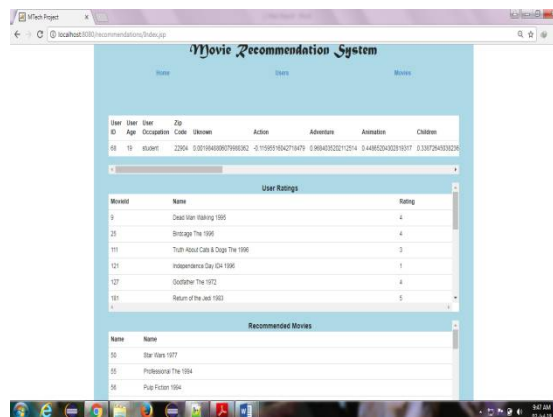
MTech Project ×

localhost:8080/recommendations/index.jsp

Movie Recommendation System

Home Users Movies

| User ID | User Age | User Occupation | Zip Code | Uknown | Action | Adventure | Animation | Children |
|---|---|---|---|---|---|---|---|---|
| 68 | 19 | student | 22904 | 0.0016846806079980362 | -0.11595516042718479 | 0.9684035202112514 | 0.4486520430281937 | 0.3387264593829 |

User Ratings

| MovieId | Name | Rating |
|---|---|---|
| 9 | Dead Man Walking 1995 | 4 |
| 25 | Birdcage The 1996 | 4 |
| 111 | Truth About Cats & Dogs The 1996 | 3 |
| 121 | Independence Day ID4 1996 | 1 |
| 127 | Godfather The 1972 | 4 |
| 181 | Return of the Jedi 1983 | 5 |

Recommended Movies

| Name | Name |
|---|---|
| 50 | Star Wars 1977 |
| 55 | Professional The 1994 |
| 56 | Pulp Fiction 1994 |

9:47 AM